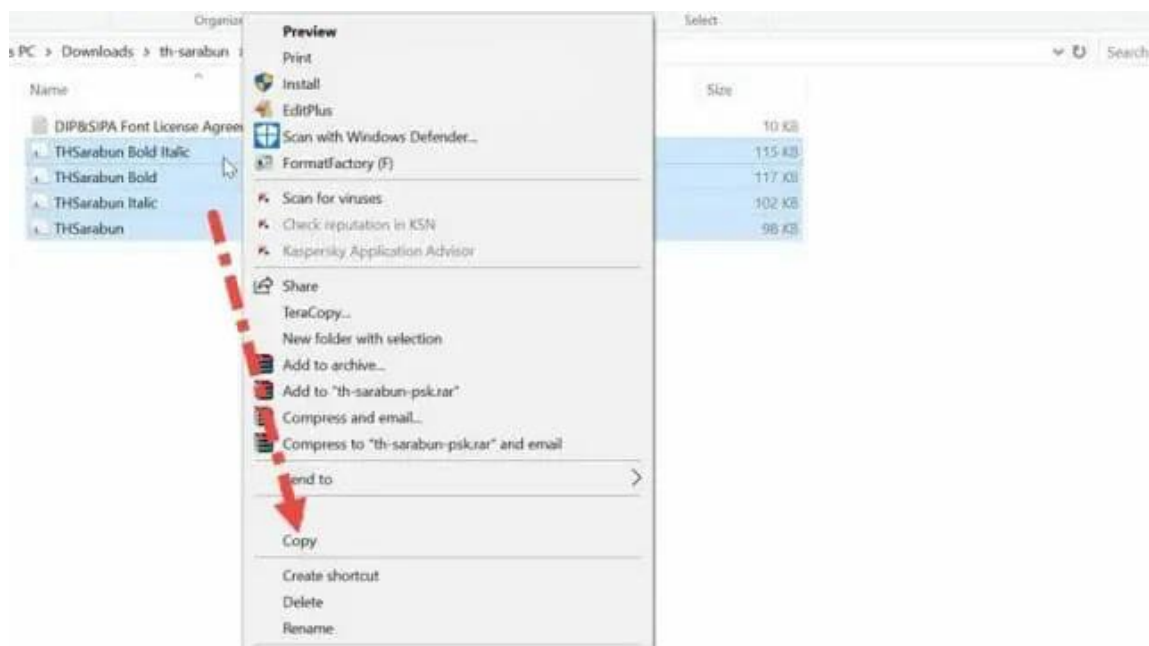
Organize

Select

s PC > Downloads > th-sarabun

Search

Name

Size

DIP&SIPA Font License Agree

10 KB

THSarabun Bold Italic

115 KB

THSarabun Bold

117 KB

THSarabun Italic

102 KB

THSarabun

98 KB

Preview

Print

Install

EditPlus

Scan with Windows Defender...

FormatFactory (F)

Scan for viruses

Check reputation in KSN

Kaspersky Application Advisor

Share

TeraCopy...

New folder with selection

Add to archive...

Add to "th-sarabun-psk.rar"

Compress and email...

Compress to "th-sarabun-psk.rar" and email

Send to

Copy

Create shortcut

Delete

Rename